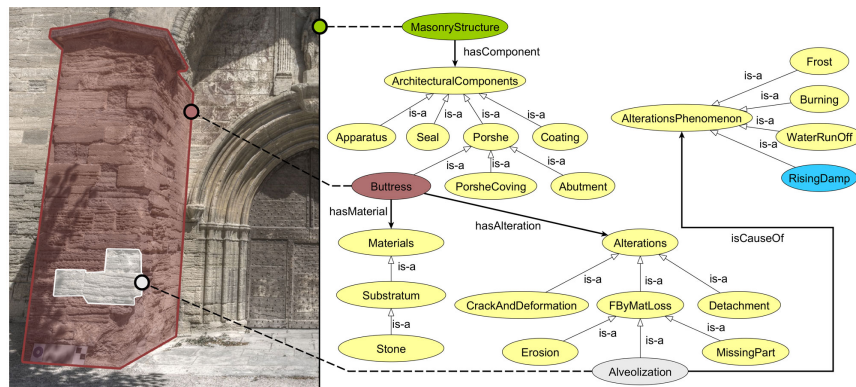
MasonryStructure
hasComponent
ArchitecturalComponents
is-a
is-a
is-a
is-a
Apparatus
Seal
Porshe
Coating
is-a
is-a
is-a
Buttress
PorsheCoving
Abutment
hasMaterial
hasAlteration
Materials
is-a
Substratum
is-a
Stone
Alterations
is-a
is-a
is-a
CrackAndDeformation
FByMatLoss
Detachment
is-a
is-a
Erosion
MissingPart
Alveolization
isCauseOf
AlterationsPhenomenon
is-a
is-a
is-a
is-a
Frost
Burning
WaterRunOff
RisingDamp